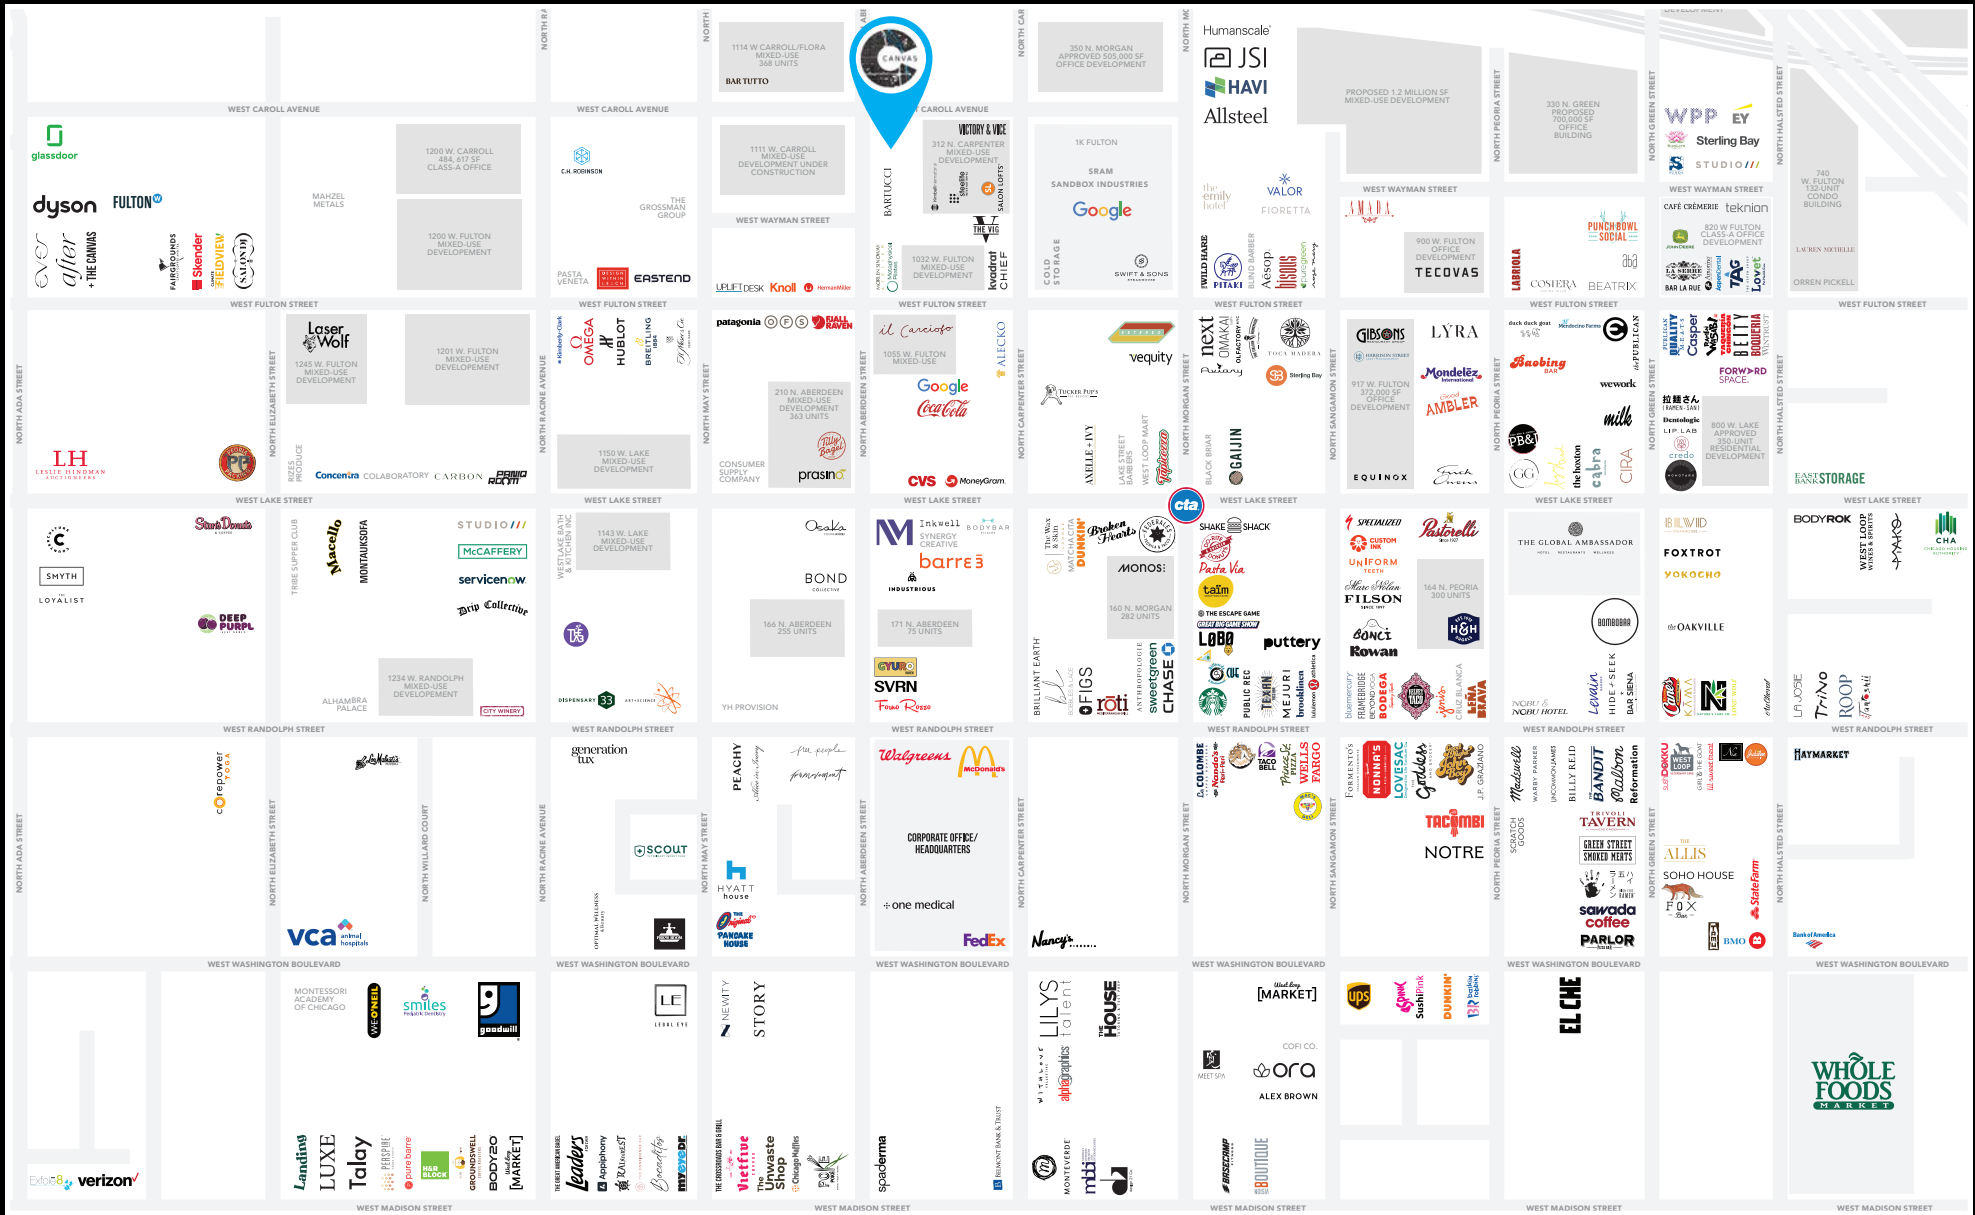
WEST CAROLL AVENUE
WEST CAROLL AVENUE
CAROLL AVENUE
1114 W CARROLL/FLORA MIXED-USE 368 UNITS
BAR TUTTO
CANVAS
350 N. MORGAN APPROVED 505,000 SF OFFICE DEVELOPMENT
Humanscale
JSI
HAVI
Allsteel
PROPOSED 1.2 MILLION SF MIXED-USE DEVELOPMENT
330 N. GREEN PROPOSED 700,000 SF OFFICE BUILDING
WPP
EY
Sterling Bay
STUDIO
glassdoor
dyson
FULTON
ever after
THE CANVAS
FAIRGROUNDS
Skender
FIELDVIEW
SALON
MAHZEL METALS
1200 W. CARROLL 484, 617 SF CLASS-A OFFICE
1200 W. FULTON MIXED-USE DEVELOPEMENT
C.H. ROBINSON
THE GROSSMAN GROUP
PASTA VENETA
DESIGN WITHIN REACH
EASTEND
1111 W. CARROLL MIXED-USE DEVELOPMENT UNDER CONSTRUCTION
WEST WAYMAN STREET
UPLIFT DESK
Knoll
HermanMiller
BARTUCCI
VICTORY & VICE
312 N. CARPENTER MIXED-USE DEVELOPMENT
SALON LOFTS
THE VIG
1032 W. FULTON MIXED-USE DEVELOPMENT
kvadrat
CHIEF
1K FULTON
SRAM
SANDBOX INDUSTRIES
Google
COLD STORAGE
SWIFT & SONS
the emily hotel
VALOR
FIORETTA
WILD HARE
PITAKI
BLIND BARBER
Aesop.
bisous
WEST WAYMAN STREET
AMADA
900 W. FULTON OFFICE DEVELOPMENT
TECOVAS
PUNCH BOWL SOCIAL
LARIBOLA
COSTERA
BEATRIX
WEST WAYMAN STREET
CAFÉ CRÉMERIE
teknion
820 W FULTON CLASS-A OFFICE DEVELOPMENT
JOHN DEERE
LA SERRE
BAR LA RUE
TAG
Lovet
740 W. FULTON 132-UNIT CONDO BUILDING
LAUREN MICHELLE
ORREN PICKELL
WEST FULTON STREET
WEST FULTON STREET
WEST FULTON STREET
WEST FULTON STREET
WEST FULTON STREET
WEST FULTON STREET
NORTH ADA STREET
NORTH ELIZABETH STREET
NORTH RACINE AVENUE
NORTH MAY STREET
NORTH ABERDEEN STREET
NORTH CARPENTER STREET
NORTH MORGAN STREET
NORTH SANGAMON STREET
NORTH PEORIA STREET
NORTH GREEN STREET
NORTH HALSTED STREET
LH
LESLIE HINDMAN AUCTIONEERS
Laser Wolf
1245 W. FULTON MIXED-USE DEVELOPMENT
1201 W. FULTON MIXED-USE DEVELOPEMENT
RIZES PRODUCE
Concentra
COLLABORATORY
CARBON
PRIMO ROOM
OMEGA
HUBLOT
BREITLING
1150 W. LAKE MIXED-USE DEVELOPMENT
patagonia
FJALL RAVEN
210 N. ABERDEEN MIXED-USE DEVELOPMENT 363 UNITS
CONSUMER SUPPLY COMPANY
prasino
il Carciofo
1055 W. FULTON MIXED-USE
ALECKO
Google
Coca-Cola
CVS
MoneyGram
vequity
TUCKER PUPS
AXELLE + IVY
LAKE STREET BARBERS
WEST LOOP MART
next
OMAKAI
Aviary
OLFACTORY
TOCA MADERA
Sterling Bay
BLACK BRIAR
GAIJIN
GIBSONS
LYRA
917 W. FULTON 372,000 SF OFFICE DEVELOPMENT
Mondelēz International
Good AMBLER
EQUINOX
dark duck goat
Mendocino Farms
the PUBLICAN
Baobing BAR
wework
milk
PB&J
the hoxton
cabra
CIRA
PUBLICAN QUALITY MEATS
Casper
BELTY
BOQUERIA
FORWARD SPACE.
拉麵さん
Dentologie
LIP LAB
credo
800 W. LAKE APPROVED 350-UNIT RESIDENTIAL DEVELOPMENT
MONOTONO
EAST BANK STORAGE
WEST LAKE STREET
WEST LAKE STREET
WEST LAKE STREET
WEST LAKE STREET
WEST LAKE STREET
WEST LAKE STREET
cta
C
SMYTH
LOYALIST
Stan's Donuts
TRIBE SUPPER CLUB
Macello
MONTAUKSOFA
STUDIO
McCAFFERY
servicenow
Drip Collective
DEEP PURPL
1234 W. RANDOLPH MIXED-USE DEVELOPMENT
ALHAMBRA PALACE
CITY WINERY
1143 W. LAKE MIXED-USE DEVELOPMENT
DISPENSARY 33
YH PROVISION
Osaka
BOND
166 N. ABERDEEN 255 UNITS
Inkwell
BODY BAR
SYNERGY CREATIVE
barre3
INDUSTRIOUS
171 N. ABERDEEN 75 UNITS
GYRO
SVRN
Forno Rosso
MATCHA CITA
DUNKIN'
Broken Hearts
MONOS:
160 N. MORGAN 282 UNITS
BRILLIANT EARTH
FIGS
roti
ANTHROPOLOGIE
sweetgreen
CHASE
SHAKE SHACK
Pasta Via
taim
THE ESCAPE GAME
GREAT BIG GAME SHOW
LOBO
puttery
PUBLIC REC
MEJURI
brooklinen
SPECIALIZED
CUSTOM INK
Pastoralli
UNIFORM TEETH
Marc Nelson
FILSON
BONCI
Rowan
164 N. PEORIA 300 UNITS
H&H
bluemercury
FRAMEBRIDGE
BODEGA
THE GLOBAL AMBASSADOR
BOMBOBAR
NOBU HOTEL
Levain
HIDE + SEEK
BAR SIENA
BILLY WILD
FOXTROT
YOKOCHO
the OAKVILLE
BODYROK
WEST LOOP WINES
CHA
LA JOSIE
ROOP
WEST RANDOLPH STREET
WEST RANDOLPH STREET
WEST RANDOLPH STREET
WEST RANDOLPH STREET
WEST RANDOLPH STREET
WEST RANDOLPH STREET
WEST RANDOLPH STREET
corepower YOGA
La Michoacana
NORTH WILLARD COURT
vca animal hospitals
generation tux
SCOUT
PEACHY
HYATT house
Original PANCAKE HOUSE
Walgreens
McDonald's
CORPORATE OFFICE/ HEADQUARTERS
one medical
FedEx
Nancy's
COLOMBE
Nando's
TACO BELL
WELLS FARGO
FORMENTO'S
NONNA'S
LOVESAC
J.P. GRAZIANO
SCRATCH GOODS
Medici
WARBY PARKER
BILLY REID
BANDIT
Reformation
TACOMBI
NOTRE
TRIVOLI TAVERN
GREEN STREET SMOKED MEATS
sawada coffee
PARLOR
WEST LOOP
ALLIS
SOHO HOUSE
FOX Bar
State Farm
BMO
Bank of America
HAYMARKET
WEST WASHINGTON BOULEVARD
WEST WASHINGTON BOULEVARD
WEST WASHINGTON BOULEVARD
WEST WASHINGTON BOULEVARD
WEST WASHINGTON BOULEVARD
WEST WASHINGTON BOULEVARD
MONTESSORI ACADEMY OF CHICAGO
WE'ONEIL
smiles
goodwill
Landing
LUXE
Talay
PERSPIRE
pure barre
H&R BLOCK
GROUNDSWELL
BODY20
[MARKET]
verizon
leaders
Applephony
myeyedr.
LE
NEWCITY
STORY
Vietfive
The Unwaste Shop
Chicago Waffles
spaderna
LILYS
talent
HOUSE
alphagraphics
MONTEVERDE
[MARKET]
COFI CO.
ora
ALEX BROWN
MEET SPA
BOUTIQUE
ups
SushiPink
DUNKIN'
EL CHE
WHOLE FOODS MARKET
WEST MADISON STREET
WEST MADISON STREET
WEST MADISON STREET
WEST MADISON STREET
WEST MADISON STREET